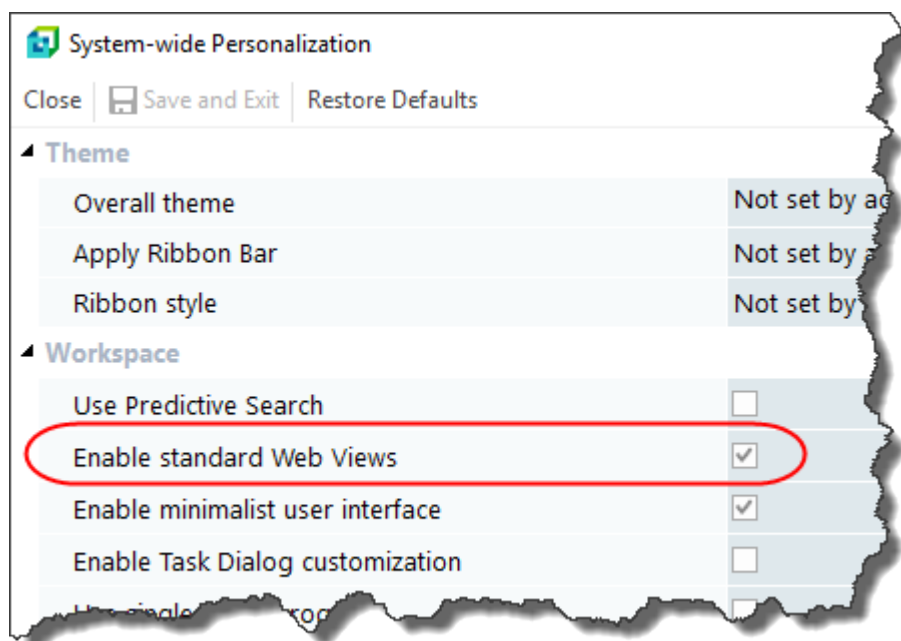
System-wide Personalization

Close | Save and Exit | Restore Defaults

Theme

Overall theme | Not set by a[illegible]

Apply Ribbon Bar | Not set by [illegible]

Ribbon style | Not set by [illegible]

Workspace

Use Predictive Search

Enable standard Web Views

Enable minimalist user interface

Enable Task Dialog customization

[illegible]